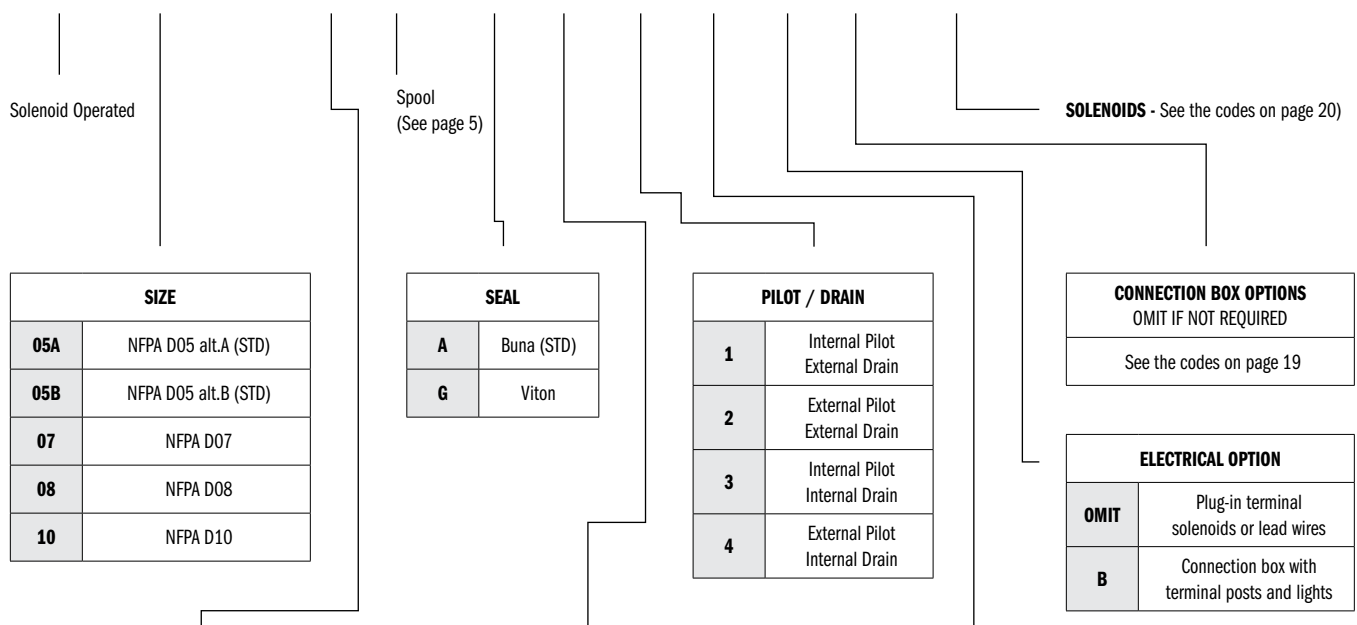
Solenoid Operated

Spool
(See page 5)

**SOLENOIDS** - See the codes on page 20)

| SIZE | |
|---|---|
| 05A | NFPA D05 alt.A (STD) |
| 05B | NFPA D05 alt.B (STD) |
| 07 | NFPA D07 |
| 08 | NFPA D08 |
| 10 | NFPA D10 |

| SEAL | |
|---|---|
| A | Buna (STD) |
| G | Viton |

| PILOT / DRAIN | |
|---|---|
| 1 | Internal Pilot External Drain |
| 2 | External Pilot External Drain |
| 3 | Internal Pilot Internal Drain |
| 4 | External Pilot Internal Drain |

| CONNECTION BOX OPTIONS OMIT IF NOT REQUIRED |
|---|
| See the codes on page 19 |

| ELECTRICAL OPTION | |
|---|---|
| OMIT | Plug-in terminal solenoids or lead wires |
| B | Connection box with terminal posts and lights |